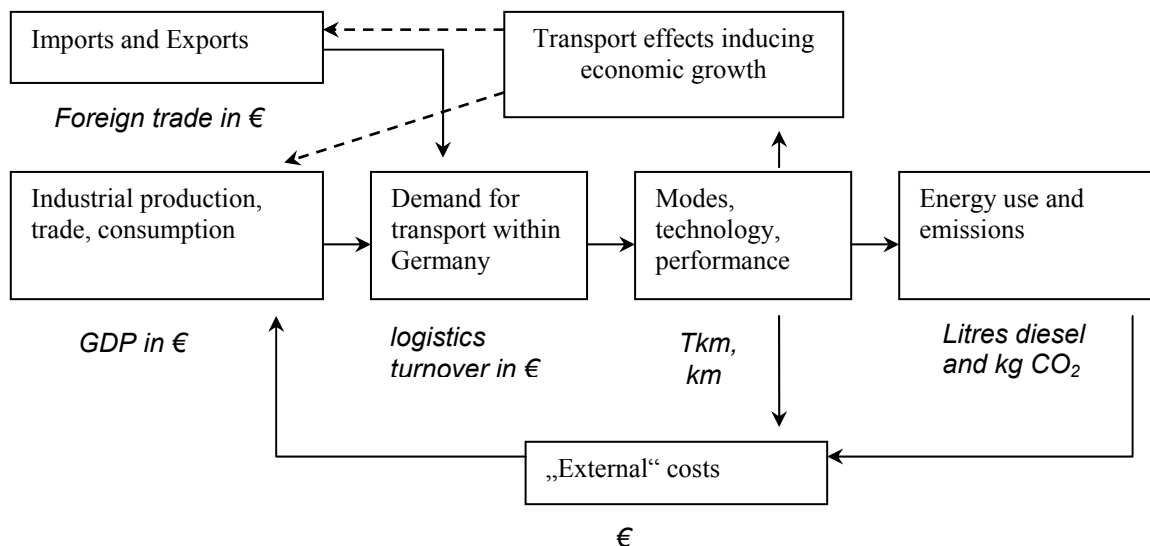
Imports and Exports

Transport effects inducing economic growth

Foreign trade in €

Industrial production, trade, consumption

Demand for transport within Germany

Modes, technology, performance

Energy use and emissions

GDP in €

logistics turnover in €

Tkm, km

Litres diesel and kg $CO_2$

„External“ costs

€